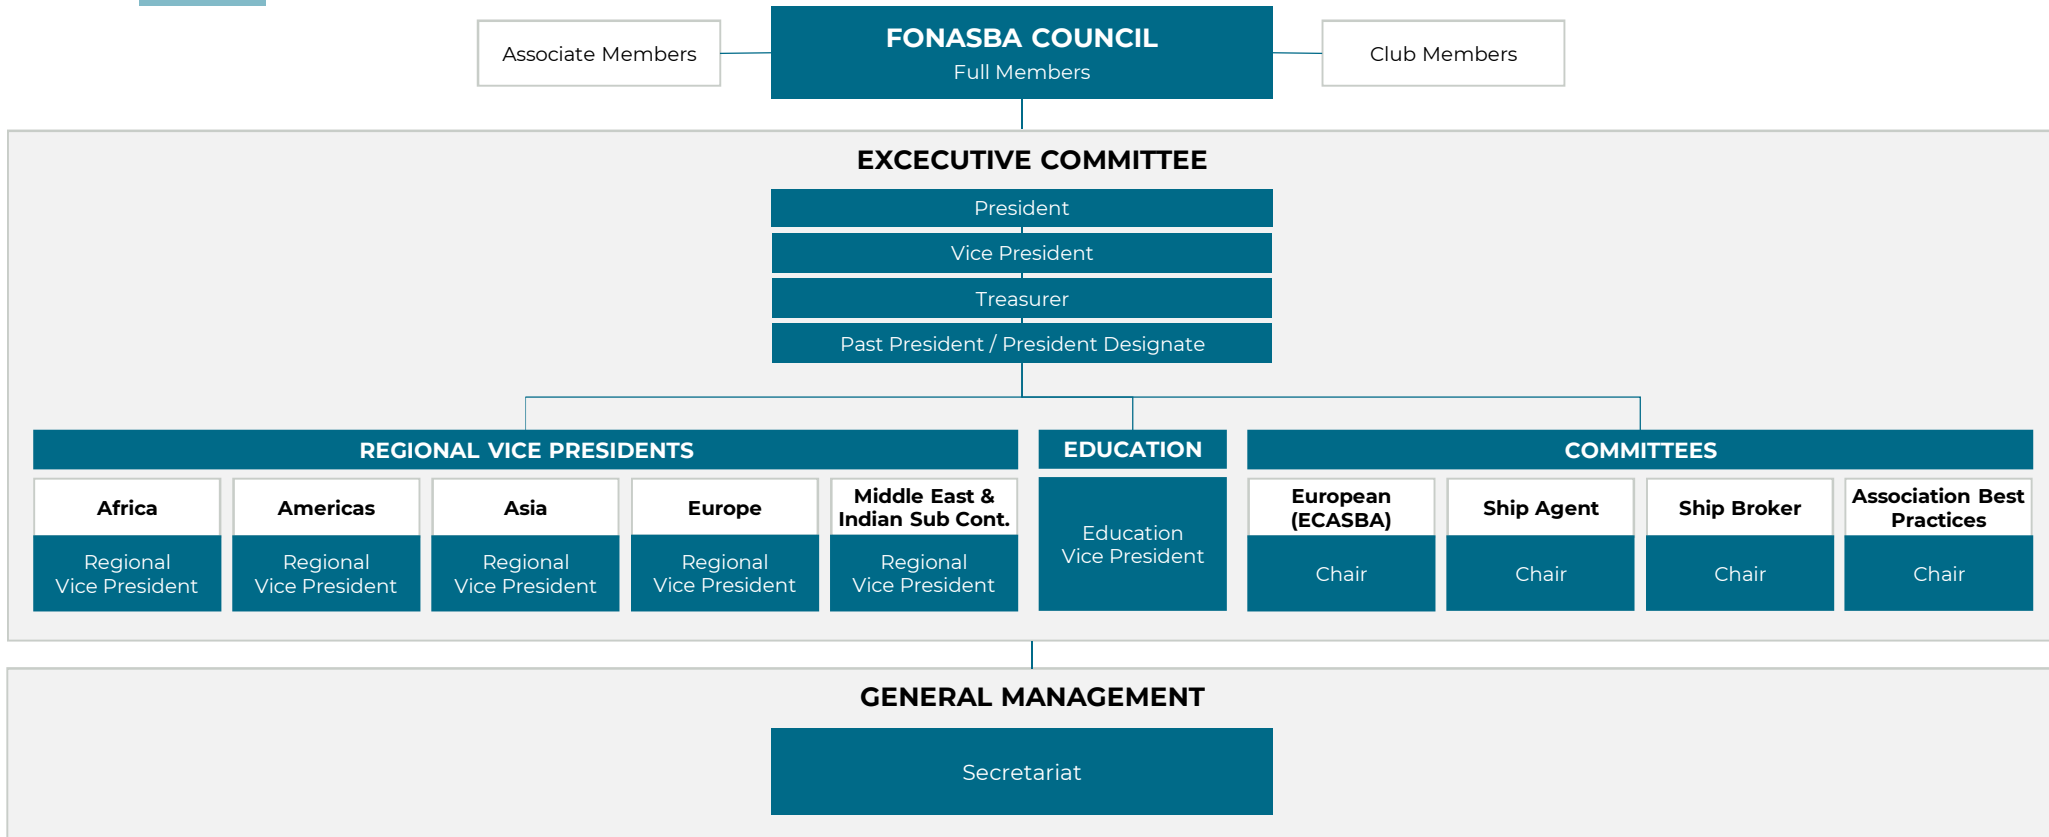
Associate Members

FONASBA COUNCIL
Full Members

Club Members

EXCECUTIVE COMMITTEE

President

Vice President

Treasurer

Past President / President Designate

REGIONAL VICE PRESIDENTS

Africa
Regional Vice President

Americas
Regional Vice President

Asia
Regional Vice President

Europe
Regional Vice President

Middle East & Indian Sub Cont.
Regional Vice President

EDUCATION

Education Vice President

COMMITTEES

European (ECASBA)
Chair

Ship Agent
Chair

Ship Broker
Chair

Association Best Practices
Chair

GENERAL MANAGEMENT

Secretariat